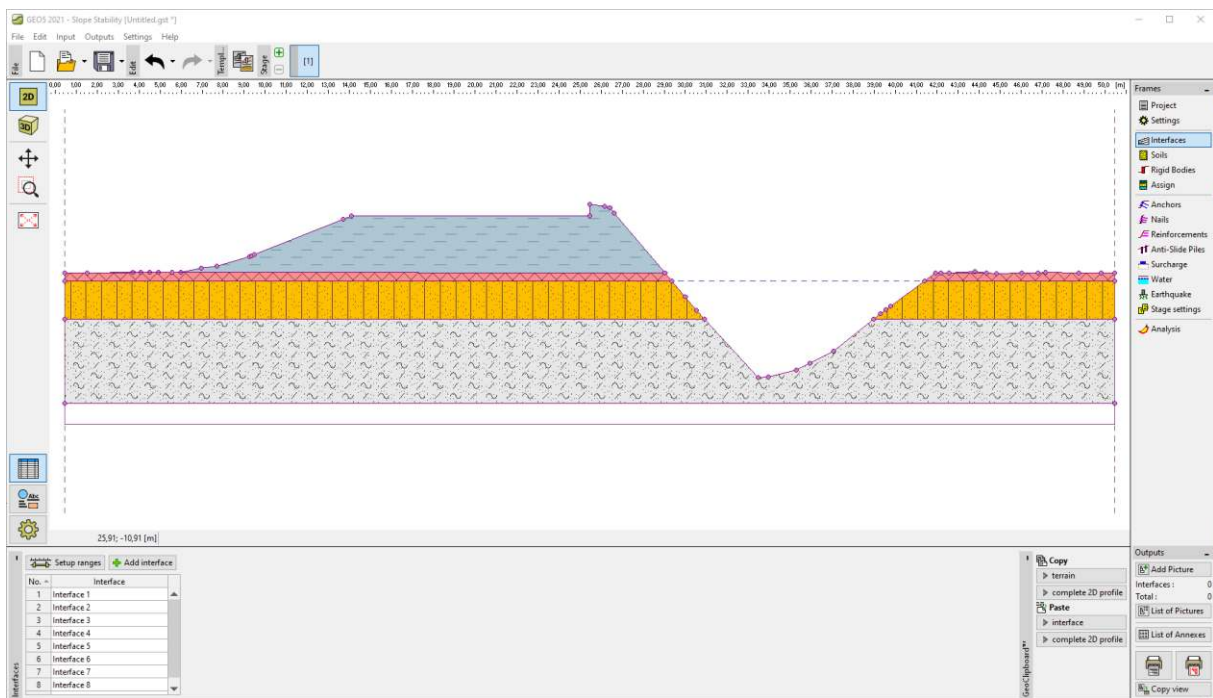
GEO5 2021 - Slope Stability [Untitled.gst *]

File Edit Input Outputs Settings Help

File Edit Templ. Stage [1]

0,00 1,00 2,00 3,00 4,00 5,00 6,00 7,00 8,00 9,00 10,00 11,00 12,00 13,00 14,00 15,00 16,00 17,00 18,00 19,00 20,00 21,00 22,00 23,00 24,00 25,00 26,00 27,00 28,00 29,00 30,00 31,00 32,00 33,00 34,00 35,00 36,00 37,00 38,00 39,00 40,00 41,00 42,00 43,00 44,00 45,00 46,00 47,00 48,00 49,00 50,0 [m]

2D
3D

25,91; -10,91 [m]

Frames
Project
Settings
Interfaces
Soils
Rigid Bodies
Assign
Anchors
Nails
Reinforcements
Anti-Slide Piles
Surcharge
Water
Earthquake
Stage settings
Analysis

Setup ranges | Add interface

| No. | Interface |
|---|---|
| 1 | Interface 1 |
| 2 | Interface 2 |
| 3 | Interface 3 |
| 4 | Interface 4 |
| 5 | Interface 5 |
| 6 | Interface 6 |
| 7 | Interface 7 |
| 8 | Interface 8 |

Interfaces

Copy
terrain
complete 2D profile
Paste
interface
complete 2D profile

GeoClipboard™

Outputs
Add Picture
Interfaces : 0
Total : 0
List of Pictures
List of Annexes
Copy view